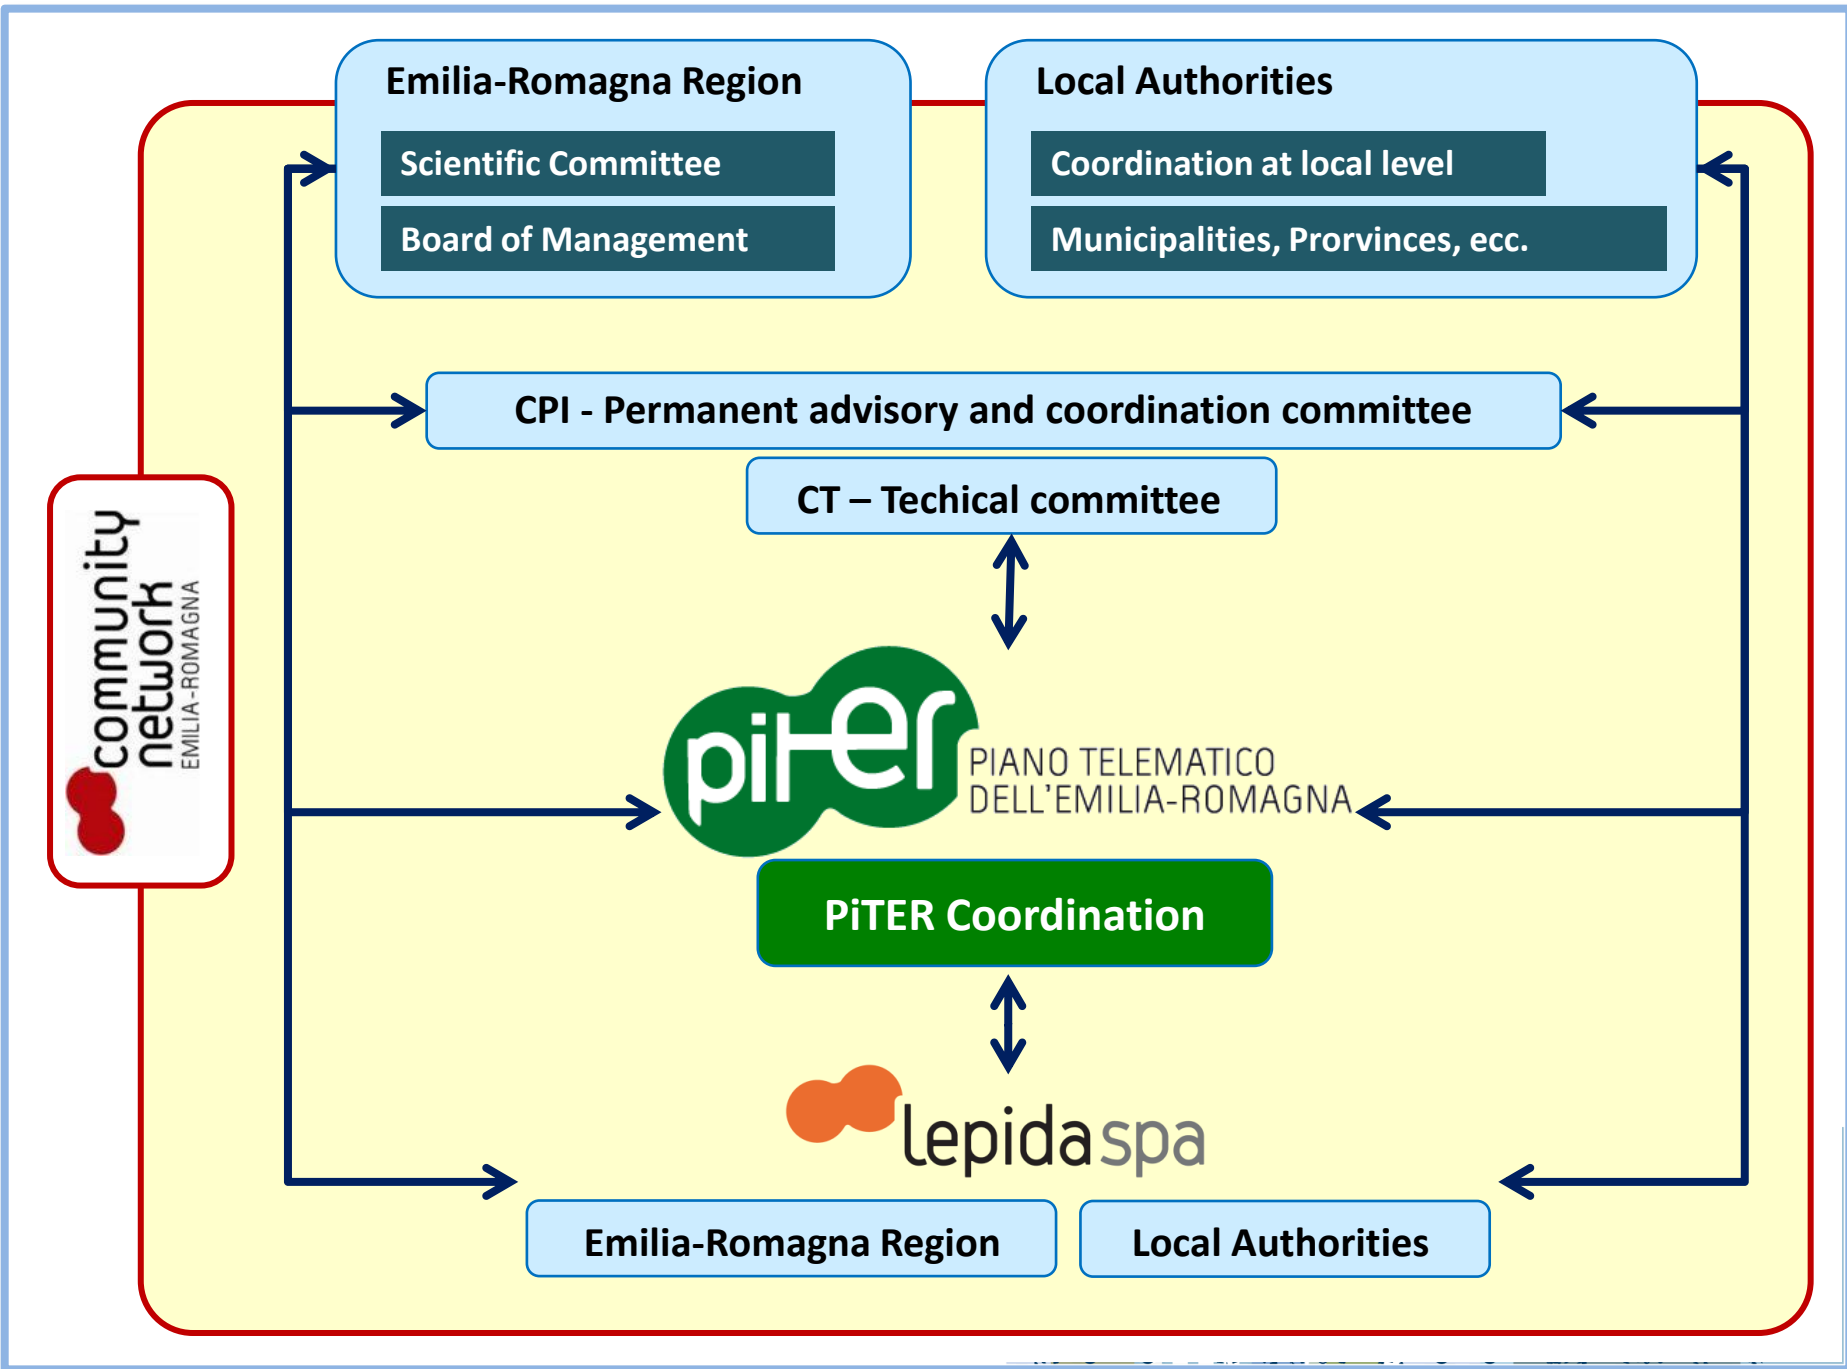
Emilia-Romagna Region

Scientific Committee

Board of Management

Local Authorities

Coordination at local level

Municipalities, Prorvinces, ecc.

community network EMILIA-ROMAGNA

CPI - Permanent advisory and coordination committee

CT – Techical committee

piter PIANO TELEMATICO DELL'EMILIA-ROMAGNA

PiTER Coordination

lepida spa

Emilia-Romagna Region

Local Authorities